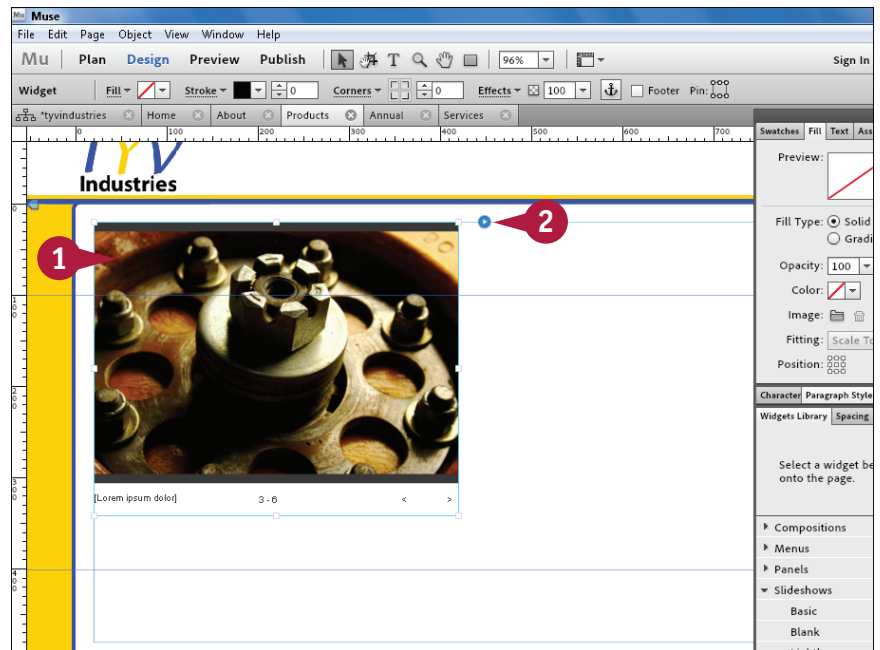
Muse
File Edit Page Object View Window Help
Mu Plan Design Preview Publish 96% Sign In
Widget Fill Stroke 0 Corners 0 Effects 100 Footer Pin:
*tyvindustries Home About Products Annual Services
0 100 200 300 400 500 600 700
Swatches Fill Text Ass
Preview:
Fill Type: Solid Gradi
Opacity: 100
Color:
Image:
Fitting: Scale To
Position:
Character Paragraph Style
Widgets Library Spacing
Select a widget be onto the page.
Composition
Menus
Panels
Slideshows
Basic
Blank
Industries
1
2
[Lorem ipsum dolor] 3 - 6 < >